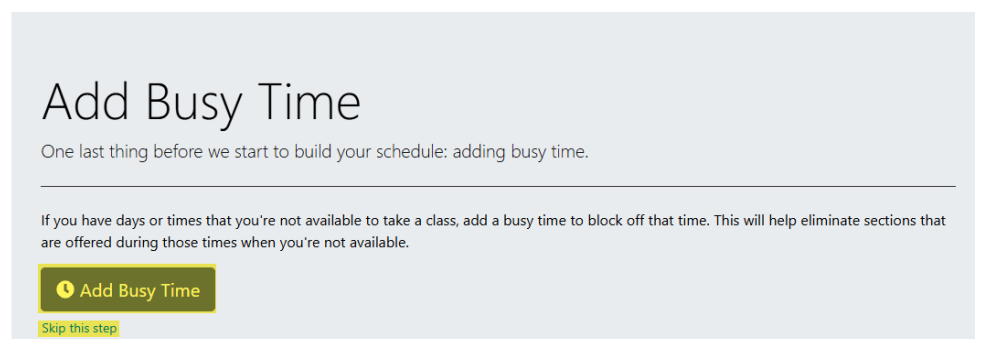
Add Busy Time

One last thing before we start to build your schedule: adding busy time.

If you have days or times that you're not available to take a class, add a busy time to block off that time. This will help eliminate sections that are offered during those times when you're not available.

Add Busy Time

Skip this step